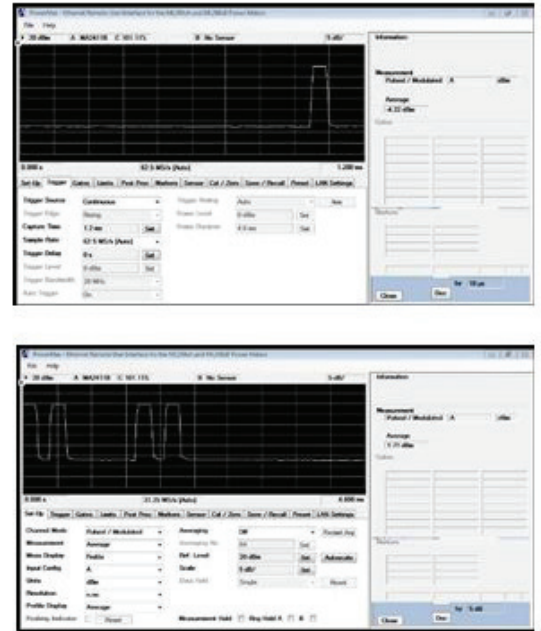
PowerMax - Ethernet Remote Use Interface for the ML2400A and ML2480A Power Meters

File Help

20 dBm A MA2411B C 101.11% B No Sensor 5 dB/

Information

Measurement
Pulsed / Modulated A dBm

Average
4.32 dBm

Gates

Markers

0.000 s 62.5 MS/s (Auto) 1.200 ms

Set Up Trigger Gates Limits Post Proc Markers Sensor Cal / Zero Save / Recall Preset LAN Settings

Trigger Source Continuous
Trigger Edge Rising
Capture Time 1.2 ms Set
Sample Rate 62.5 MS/s (Auto)
Trigger Delay 0 s Set
Trigger Level 0 dBm
Trigger Bandwidth 20 MHz
Auto Trigger On

Trigger Arming Auto Arm
Frame Level 0 dBm Set
Frame Duration 4.0 ms Set

Close Dec 5x 10 µs

PowerMax - Ethernet Remote Use Interface for the ML2400A and ML2480A Power Meters

File Help

20 dBm A MA2411B C 101.11% B No Sensor 5 dB/

Information

Measurement
Pulsed / Modulated A dBm

Average
5.30 dBm

Gates

Markers

0.000 s 31.25 MS/s (Auto) 4.000 ms

Set Up Trigger Gates Limits Post Proc Markers Sensor Cal / Zero Save / Recall Preset LAN Settings

Channel Mode Pulsed / Modulated
Measurement Average
Meas Display Profile
Input Config A
Units dBm
Resolution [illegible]
Profile Display Average
Peaking Indicator Reset

Averaging Off Restart Avg
Averaging No. 64 Set
Ref. Level 20 dBm Set Autoscale
Scale 5 dB/ Set
Data Hold Single Reset

Measurement Hold Rng Hold A B

Close Dec 5x 5 ms